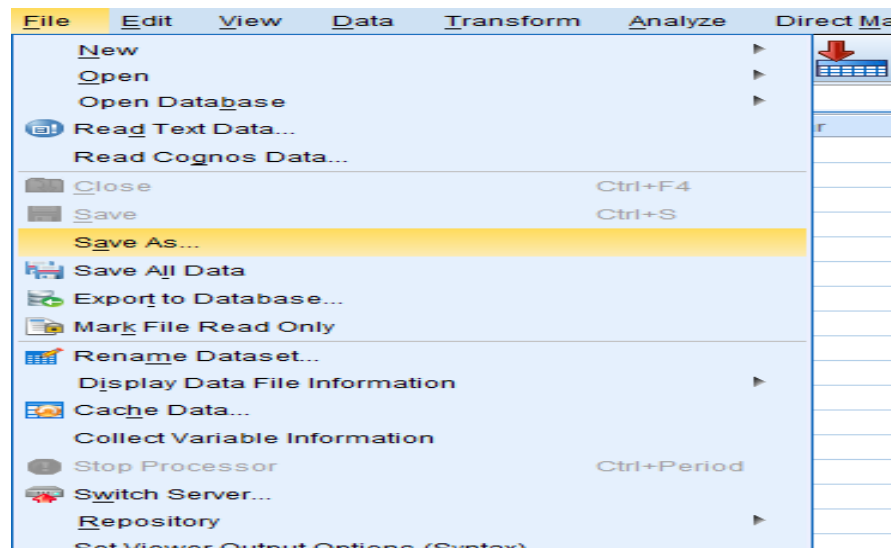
File Edit View Data Transform Analyze Direct Ma

New
Open
Open Database
Read Text Data...
Read Cognos Data...
Close Ctrl+F4
Save Ctrl+S
Save As...
Save All Data
Export to Database...
Mark File Read Only
Rename Dataset...
Display Data File Information
Cache Data...
Collect Variable Information
Stop Processor Ctrl+Period
Switch Server...
Repository
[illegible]

r